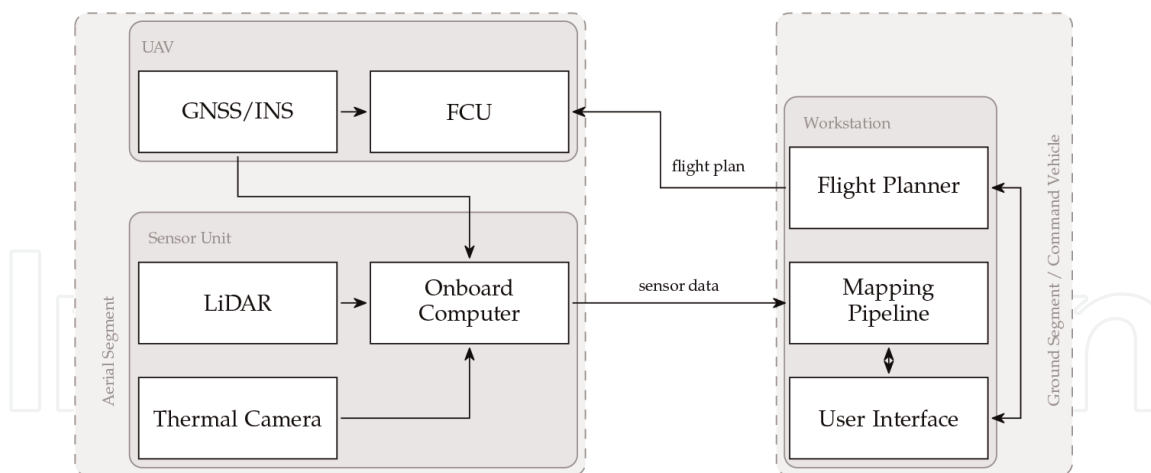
UAV

GNSS/INS

FCU

Sensor Unit

LiDAR

Onboard Computer

Thermal Camera

Aerial Segment

flight plan

sensor data

Workstation

Flight Planner

Mapping Pipeline

User Interface

Ground Segment / Command Vehicle